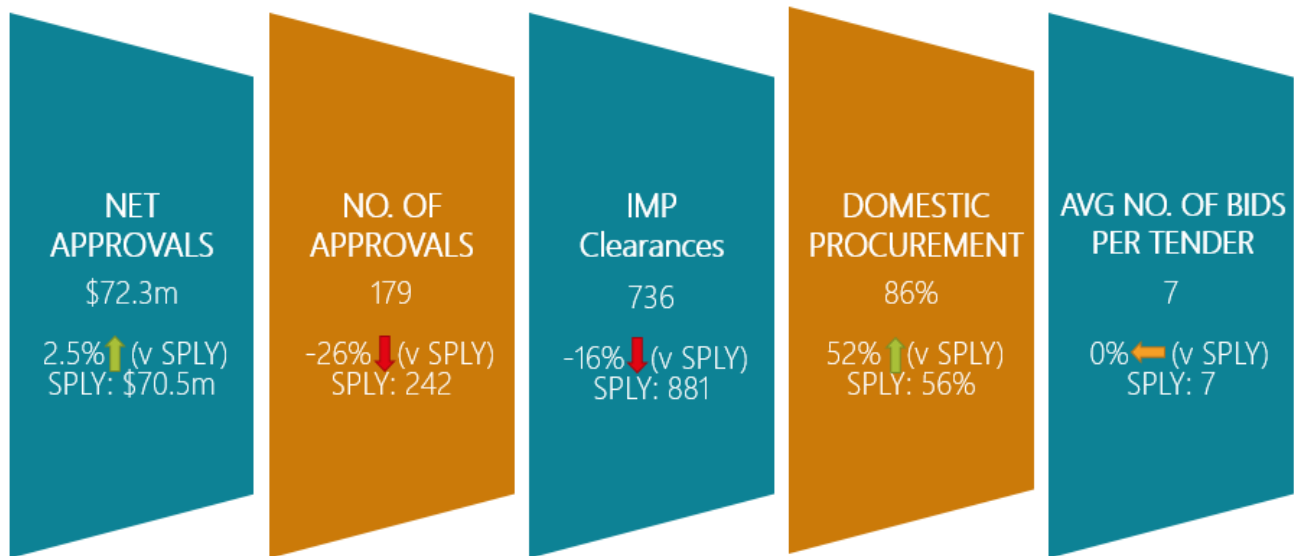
NET APPROVALS
$72.3m
2.5% (v SPLY)
SPLY: $70.5m

NO. OF APPROVALS
179
-26% (v SPLY)
SPLY: 242

IMP Clearances
736
-16% (v SPLY)
SPLY: 881

DOMESTIC PROCUREMENT
86%
52% (v SPLY)
SPLY: 56%

AVG NO. OF BIDS PER TENDER
7
0% (v SPLY)
SPLY: 7